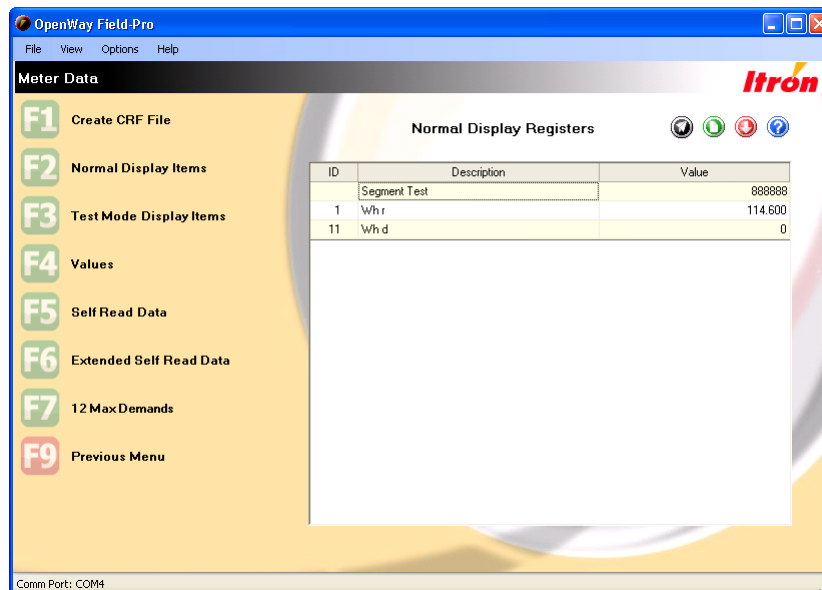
OpenWay Field-Pro

File View Options Help

Meter Data

Itron

F1 Create CRF File

F2 Normal Display Items

F3 Test Mode Display Items

F4 Values

F5 Self Read Data

F6 Extended Self Read Data

F7 12 Max Demands

F9 Previous Menu

Normal Display Registers

| ID | Description | Value |
|---|---|---|
| | Segment Test | 888888 |
| 1 | Wh r | 114.600 |
| 11 | Wh d | 0 |

Comm Port: COM4